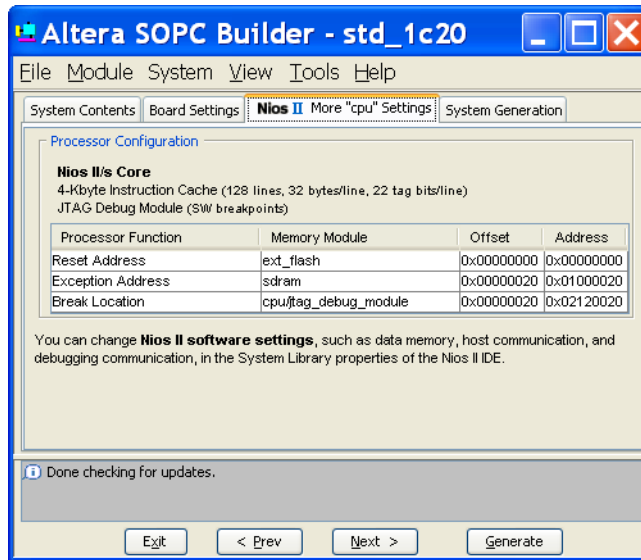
Altera SOPC Builder - std_1c20

File Module System View Tools Help

System Contents | Board Settings | Nios II More "cpu" Settings | System Generation

Processor Configuration

Nios II/s Core
4-Kbyte Instruction Cache (128 lines, 32 bytes/line, 22 tag bits/line)
JTAG Debug Module (SW breakpoints)

| Processor Function | Memory Module | Offset | Address |
|---|---|---|---|
| Reset Address | ext_flash | 0x00000000 | 0x00000000 |
| Exception Address | sdram | 0x00000020 | 0x01000020 |
| Break Location | cpu/jtag_debug_module | 0x00000020 | 0x02120020 |

You can change **Nios II software settings**, such as data memory, host communication, and debugging communication, in the System Library properties of the Nios II IDE.

Done checking for updates.

Exit | < Prev | Next > | Generate